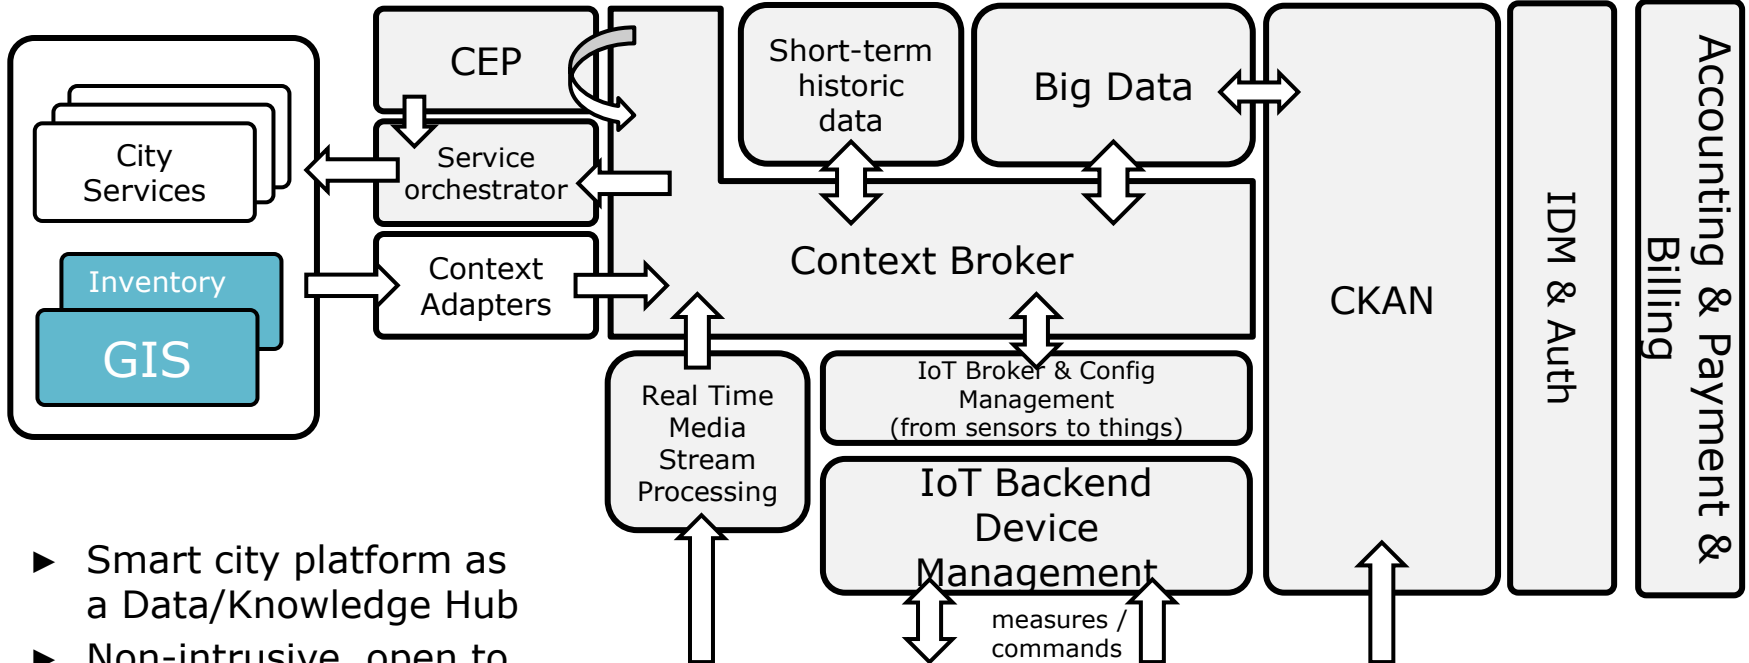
City Services

Inventory

GIS

CEP

Service orchestrator

Context Adapters

Short-term historic data

Big Data

Context Broker

CKAN

IDM & Auth

Accounting & Payment & Billing

Real Time Media Stream Processing

IoT Broker & Config Management (from sensors to things)

IoT Backend Device Management

measures / commands

► Smart city platform as a Data/Knowledge Hub

► Non-intrusive, open to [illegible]